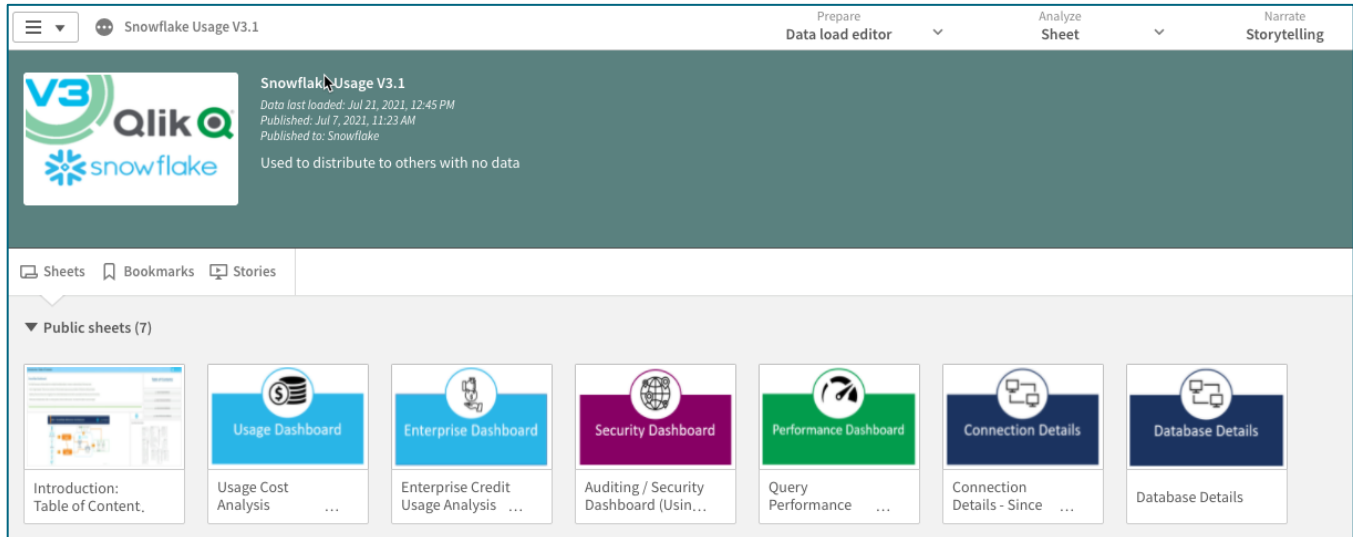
Snowflake Usage V3.1

Prepare
Data load editor

Analyze
Sheet

Narrate
Storytelling

V3 Qlik snowflake

Snowflake Usage V3.1
Data last loaded: Jul 21, 2021, 12:45 PM
Published: Jul 7, 2021, 11:23 AM
Published to: Snowflake

Used to distribute to others with no data

Sheets Bookmarks Stories

Public sheets (7)

Introduction: Table of Content.

Usage Dashboard
Usage Cost Analysis ...

Enterprise Dashboard
Enterprise Credit Usage Analysis ...

Security Dashboard
Auditing / Security Dashboard (Usin...

Performance Dashboard
Query Performance ...

Connection Details
Connection Details - Since ...

Database Details
Database Details